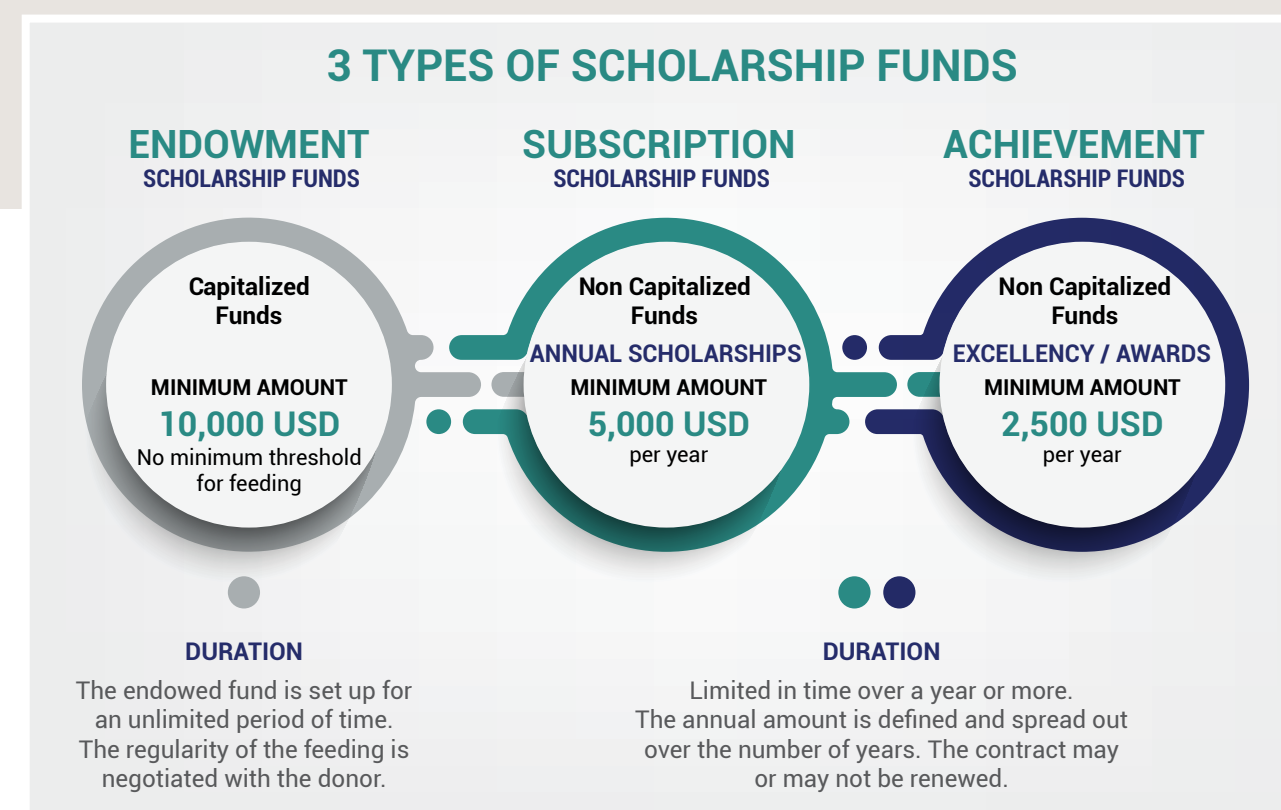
3 TYPES OF SCHOLARSHIP FUNDS

ENDOWMENT
SCHOLARSHIP FUNDS

SUBSCRIPTION
SCHOLARSHIP FUNDS

ACHIEVEMENT
SCHOLARSHIP FUNDS

Capitalized Funds

MINIMUM AMOUNT
10,000 USD
No minimum threshold for feeding

Non Capitalized Funds
ANNUAL SCHOLARSHIPS
MINIMUM AMOUNT
5,000 USD
per year

Non Capitalized Funds
EXCELLENCY / AWARDS
MINIMUM AMOUNT
2,500 USD
per year

DURATION
The endowed fund is set up for an unlimited period of time. The regularity of the feeding is negotiated with the donor.

DURATION
Limited in time over a year or more. The annual amount is defined and spread out over the number of years. The contract may or may not be renewed.